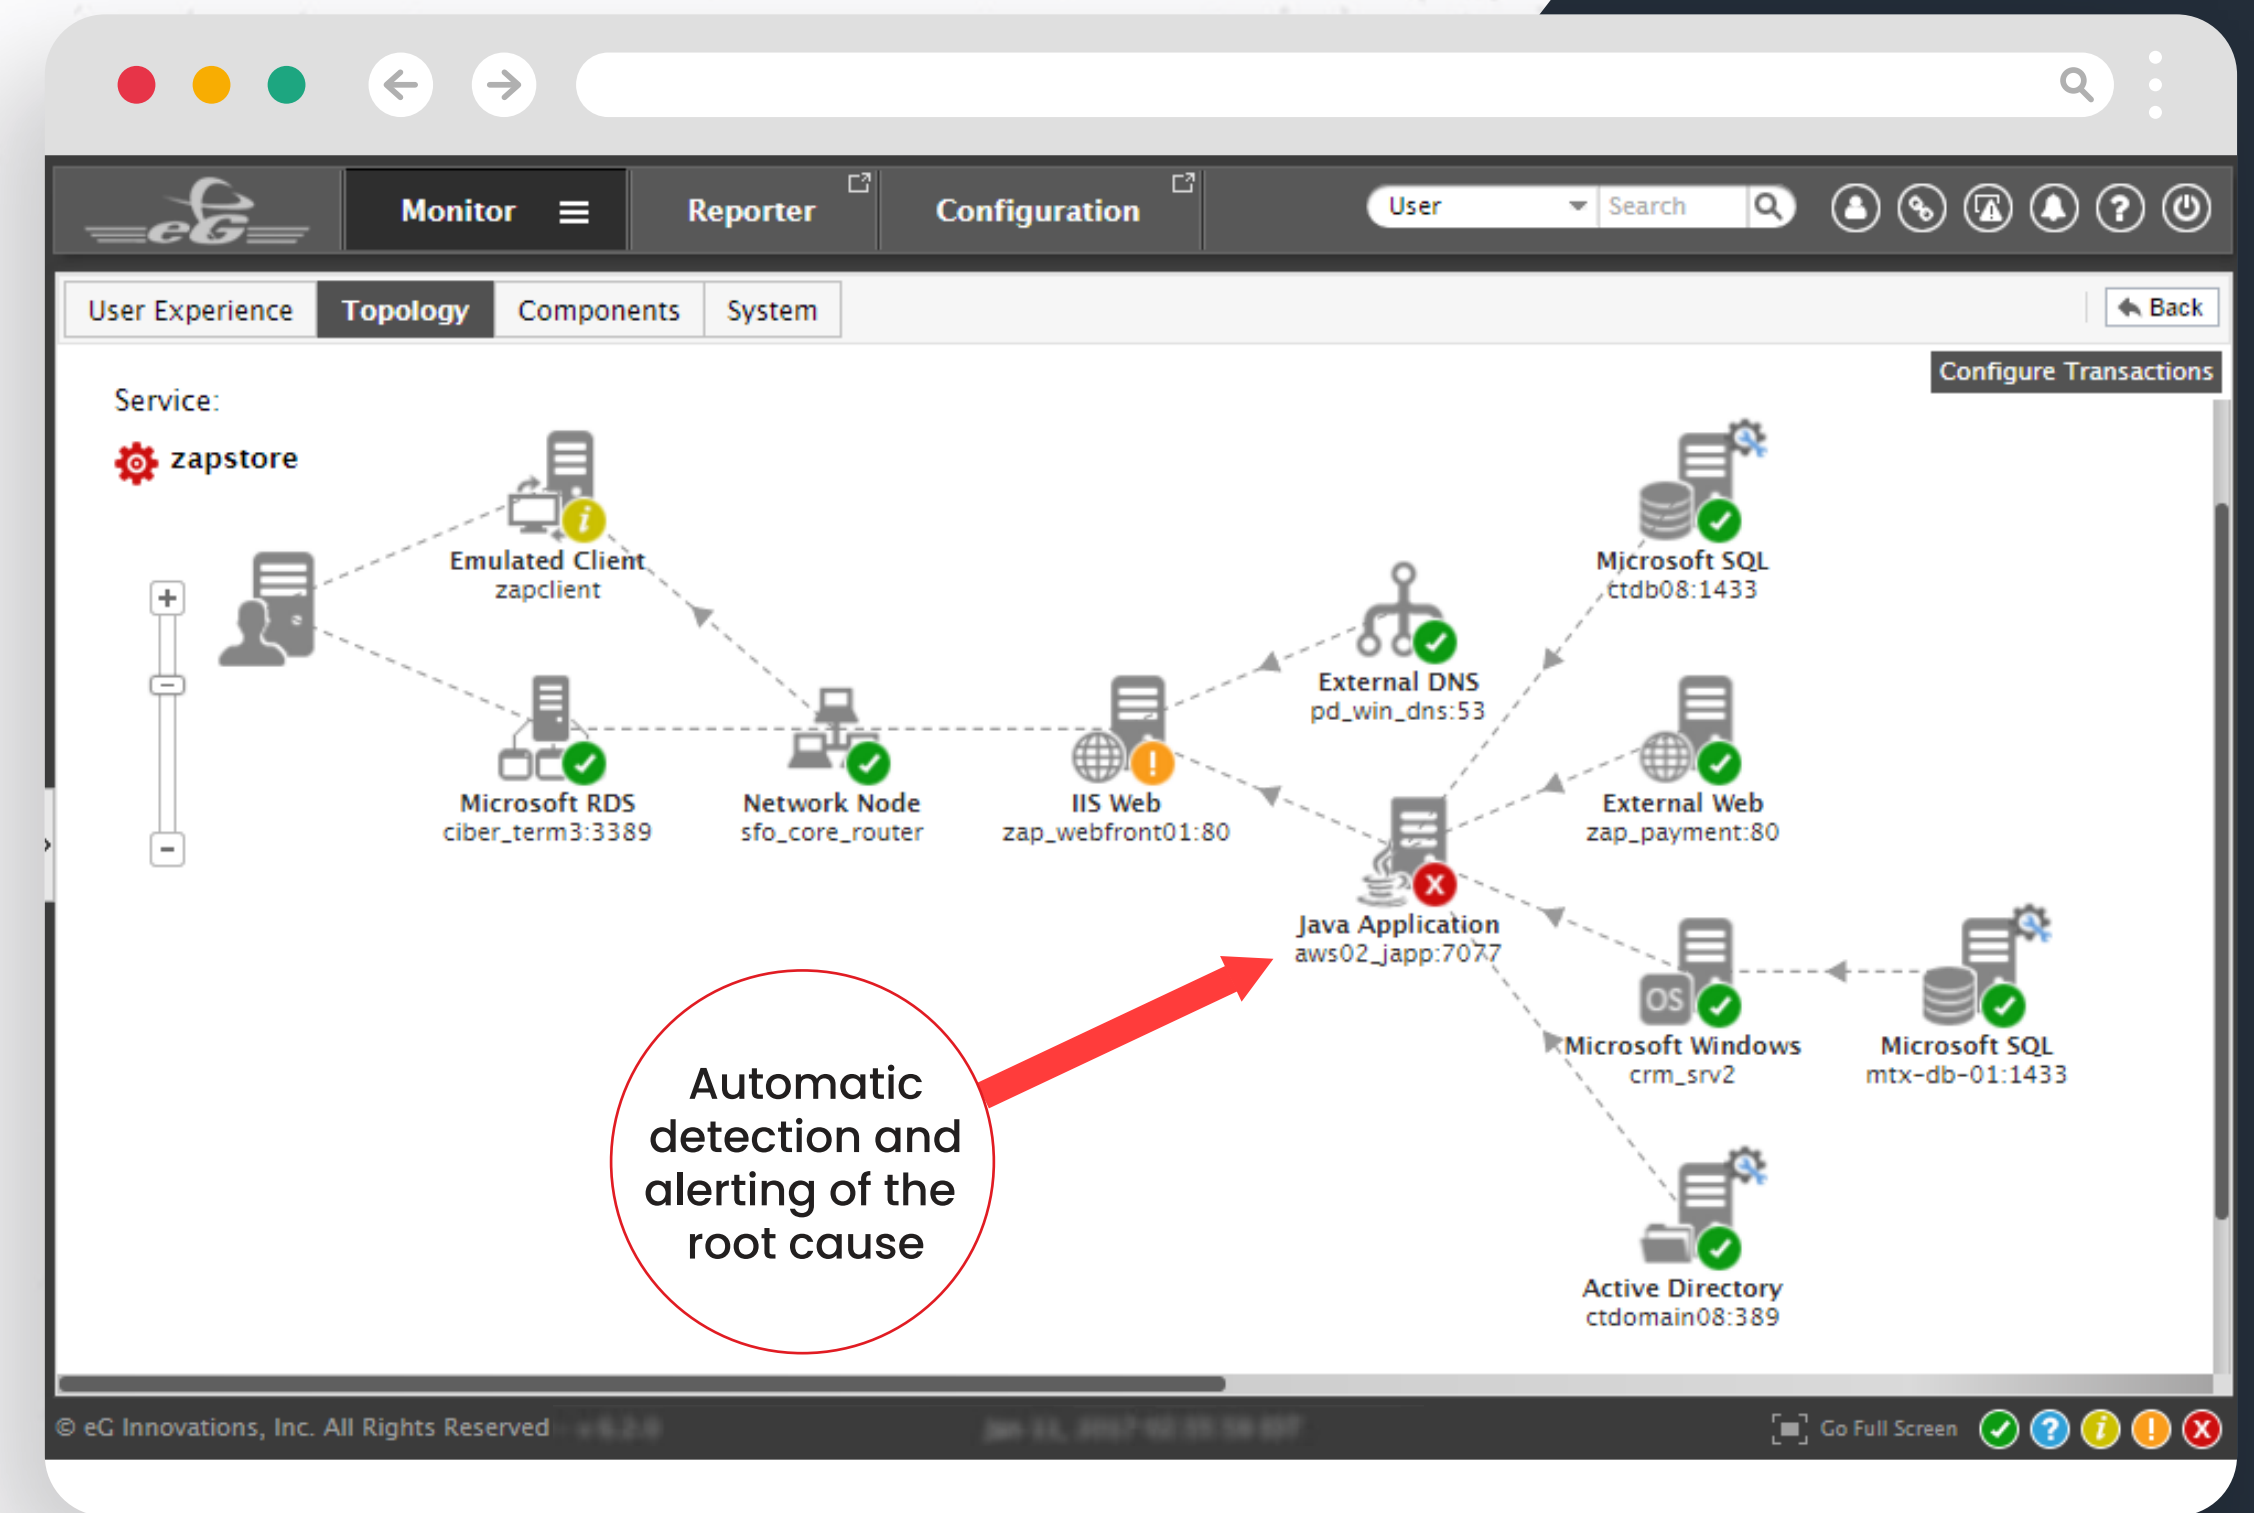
eG

Monitor

Reporter

Configuration

User

Search

User Experience

Topology

Components

System

Back

Configure Transactions

Service:

zapstore

Emulated Client
zapclient

Microsoft SQL
ctdb08:1433

External DNS
pd_win_dns:53

Microsoft RDS
ciber_term3:3389

Network Node
sfo_core_router

IIS Web
zap_webfront01:80

External Web
zap_payment:80

Java Application
aws02_japp:7077

Microsoft Windows
crm_srv2

Microsoft SQL
mtx-db-01:1433

Active Directory
ctdomain08:389

Automatic detection and alerting of the root cause

© eG Innovations, Inc. All Rights Reserved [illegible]

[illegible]

Go Full Screen